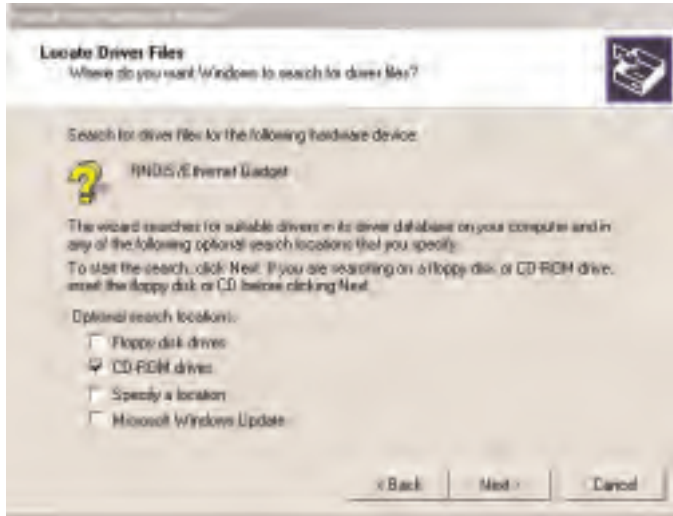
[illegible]

Locate Driver Files
Where do you want Windows to search for driver files?

Search for driver files for the following hardware device:

RNDIS/Ethernet Gadget

The wizard searches for suitable drivers in its driver database on your computer and in any of the following optional search locations that you specify.

To start the search, click Next. If you are searching on a floppy disk or CD-ROM drive, insert the floppy disk or CD before clicking Next.

Optional search locations:
Floppy disk drives
CD-ROM drives
Specify a location
Microsoft Windows Update

< Back
Next >
Cancel